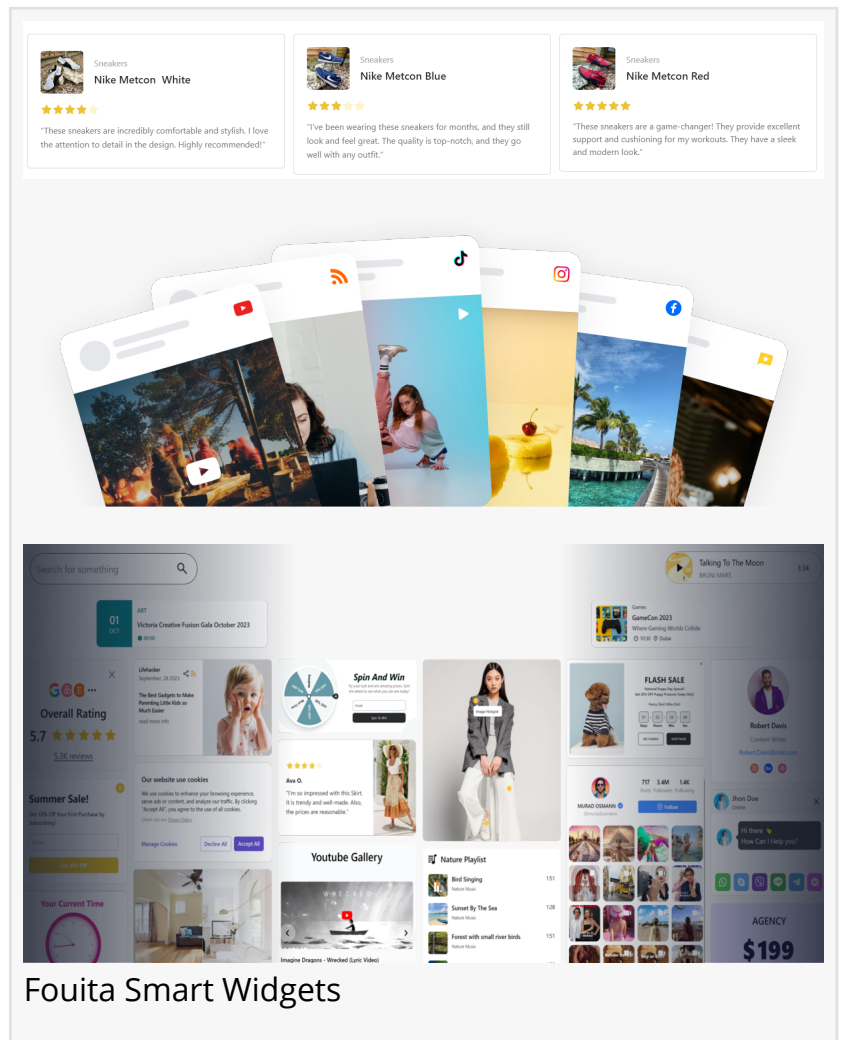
Sneakers
Nike Metcon White
"These sneakers are incredibly comfortable and stylish. I love the attention to detail in the design. Highly recommended!"

Sneakers
Nike Metcon Blue
"I've been wearing these sneakers for months, and they still look and feel great. The quality is top-notch, and they go well with any outfit."

Sneakers
Nike Metcon Red
"These sneakers are a game-changer! They provide excellent support and cushioning for my workouts. They have a sleek and modern look."

Search for something
Talking To The Moon
BRUNO MARS
3:34

01 OCT
ART
Victoria Creative Fusion Gala October 2023

Games
GameCon 2023
Where Gaming Worlds Collide
10:30 Dubai

Overall Rating
5.7
5.3K reviews

Lifehacker
September, 28 2023
The Best Gadgets to Make Parenting Little Kids so Much Easier
read more info

Spin And Win
Email
Try To Win

Image Hotspot

FLASH SALE

Robert Davis
Content Writer
Robert.Davis@mail.com

Summer Sale!
Get 10% Off Your First Purchase by Subscribing!
Email
Get 10% Off

Our website use cookies
We use cookies to enhance your browsing experience, serve ads or content, and analyze our traffic. By clicking "Accept All", you agree to the use of all cookies.
Manage Cookies
Decline All
Accept All

Ava O.
"I'm so impressed with this Skirt. It is trendy and well-made. Also, the prices are reasonable."

MURAD OSMANN
717 3.4M 1.4K
Posts Followers Following
Follow

Jhon Doe
Online
Hi there
How Can I Help you!

Your Current Time

Youtube Gallery
Imagine Dragons - Wrecked (Lyric Video)

Nature Playlist
Bird Singing
Nature Music
151
Sunset By The Sea
Nature Music
128
Forest with small river birds
Nature Music
151

AGENCY
$199

Fouita Smart Widgets